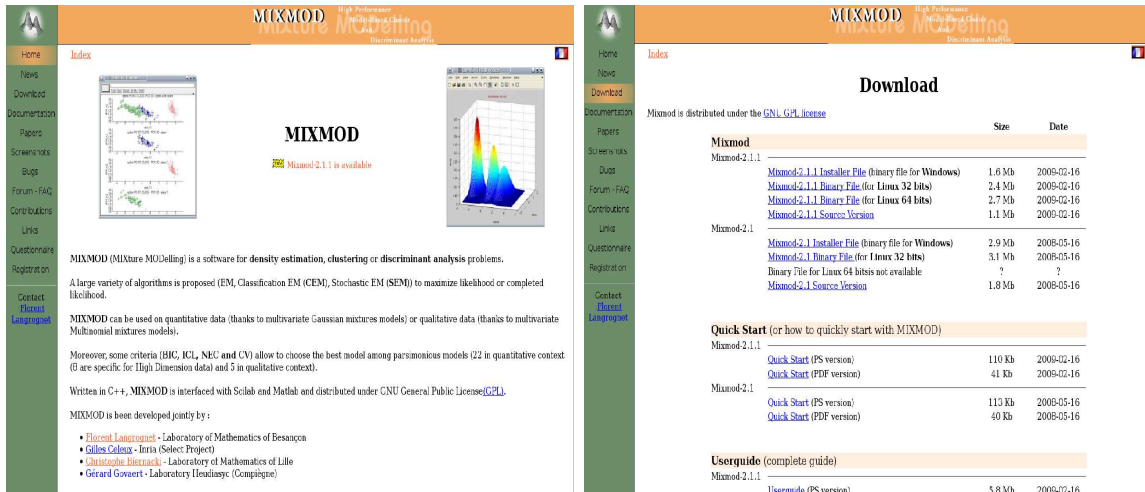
MIXMOD High Performance Model-Based Cluster and Discriminant Analysis
Mixture MOdelling

Home
News
Download
Documentation
Papers
Screenshots
Bugs
Forum - FAQ
Contributions
Links
Questionnaire
Registration

Contact
Florent Langrognet

Index

MIXMOD

Mixmod-2.1.1 is available

MIXMOD (MIXture MODelling) is a software for **density estimation, clustering** or **discriminant analysis** problems.

A large variety of algorithms is proposed (EM, Classification EM (**CEM**), Stochastic EM (**SEM**)) to maximize likelihood or completed likelihood.

**MIXMOD** can be used on quantitative data (thanks to multivariate Gaussian mixtures models) or qualitative data (thanks to multivariate Multinomiel mixtures models).

Moreover, some criteria (**BIC**, **ICL**, **NEC** and **CV**) allow to choose the best model among parsimonious models (22 in quantitative context (8 are specific for High Dimension data) and 5 in qualitative context).

Written in C++, **MIXMOD** is interfaced with Scilab and Matlab and distributed under GNU General Public License(GPL).

MIXMOD is been developed jointly by :

- Florent Langrognet - Laboratory of Mathematics of Besançon
- Gilles Celeux - Inria (Select Project)
- Christophe Biernacki - Laboratory of Mathematics of Lille
- Gérard Govaert - Laboratory Heudiasyc (Compiègne)

MIXMOD High Performance Model-Based Cluster and Discriminant Analysis
Mixture MOdelling

Home
News
Download
Documentation
Papers
Screenshots
Bugs
Forum - FAQ
Contributions
Links
Questionnaire
Registration

Contact
Florent Langrognet

Index

Download

Mixmod is distributed under the GNU GPL license

| | Size | Date |
|---|---|---|
| **Mixmod** | | |
| Mixmod-2.1.1 | | |
| Mixmod-2.1.1 Installer File (binary file for **Windows**) | 1.6 Mb | 2009-02-16 |
| Mixmod-2.1.1 Binary File (for **Linux 32 bits**) | 2.4 Mb | 2009-02-16 |
| Mixmod-2.1.1 Binary File (for **Linux 64 bits**) | 2.7 Mb | 2009-02-16 |
| Mixmod-2.1.1 Source Version | 1.1 Mb | 2009-02-16 |
| Mixmod-2.1 | | |
| Mixmod-2.1 Installer File (binary file for **Windows**) | 2.9 Mb | 2008-05-16 |
| Mixmod-2.1 Binary File (for **Linux 32 bits**) | 3.1 Mb | 2008-05-16 |
| Binary File for Linux 64 bitsis not available | ? | ? |
| Mixmod-2.1 Source Version | 1.8 Mb | 2008-05-16 |
| **Quick Start** (or how to quickly start with MIXMOD) | | |
| Mixmod-2.1.1 | | |
| Quick Start (PS version) | 110 Kb | 2009-02-16 |
| Quick Start (PDF version) | 41 Kb | 2009-02-16 |
| Mixmod-2.1 | | |
| Quick Start (PS version) | 113 Kb | 2008-05-16 |
| Quick Start (PDF version) | 40 Kb | 2008-05-16 |
| **Userguide** (complete guide) | | |
| Mixmod-2.1.1 | | |
| Userguide (PS version) | 5.8 Mb | 2009-02-16 |